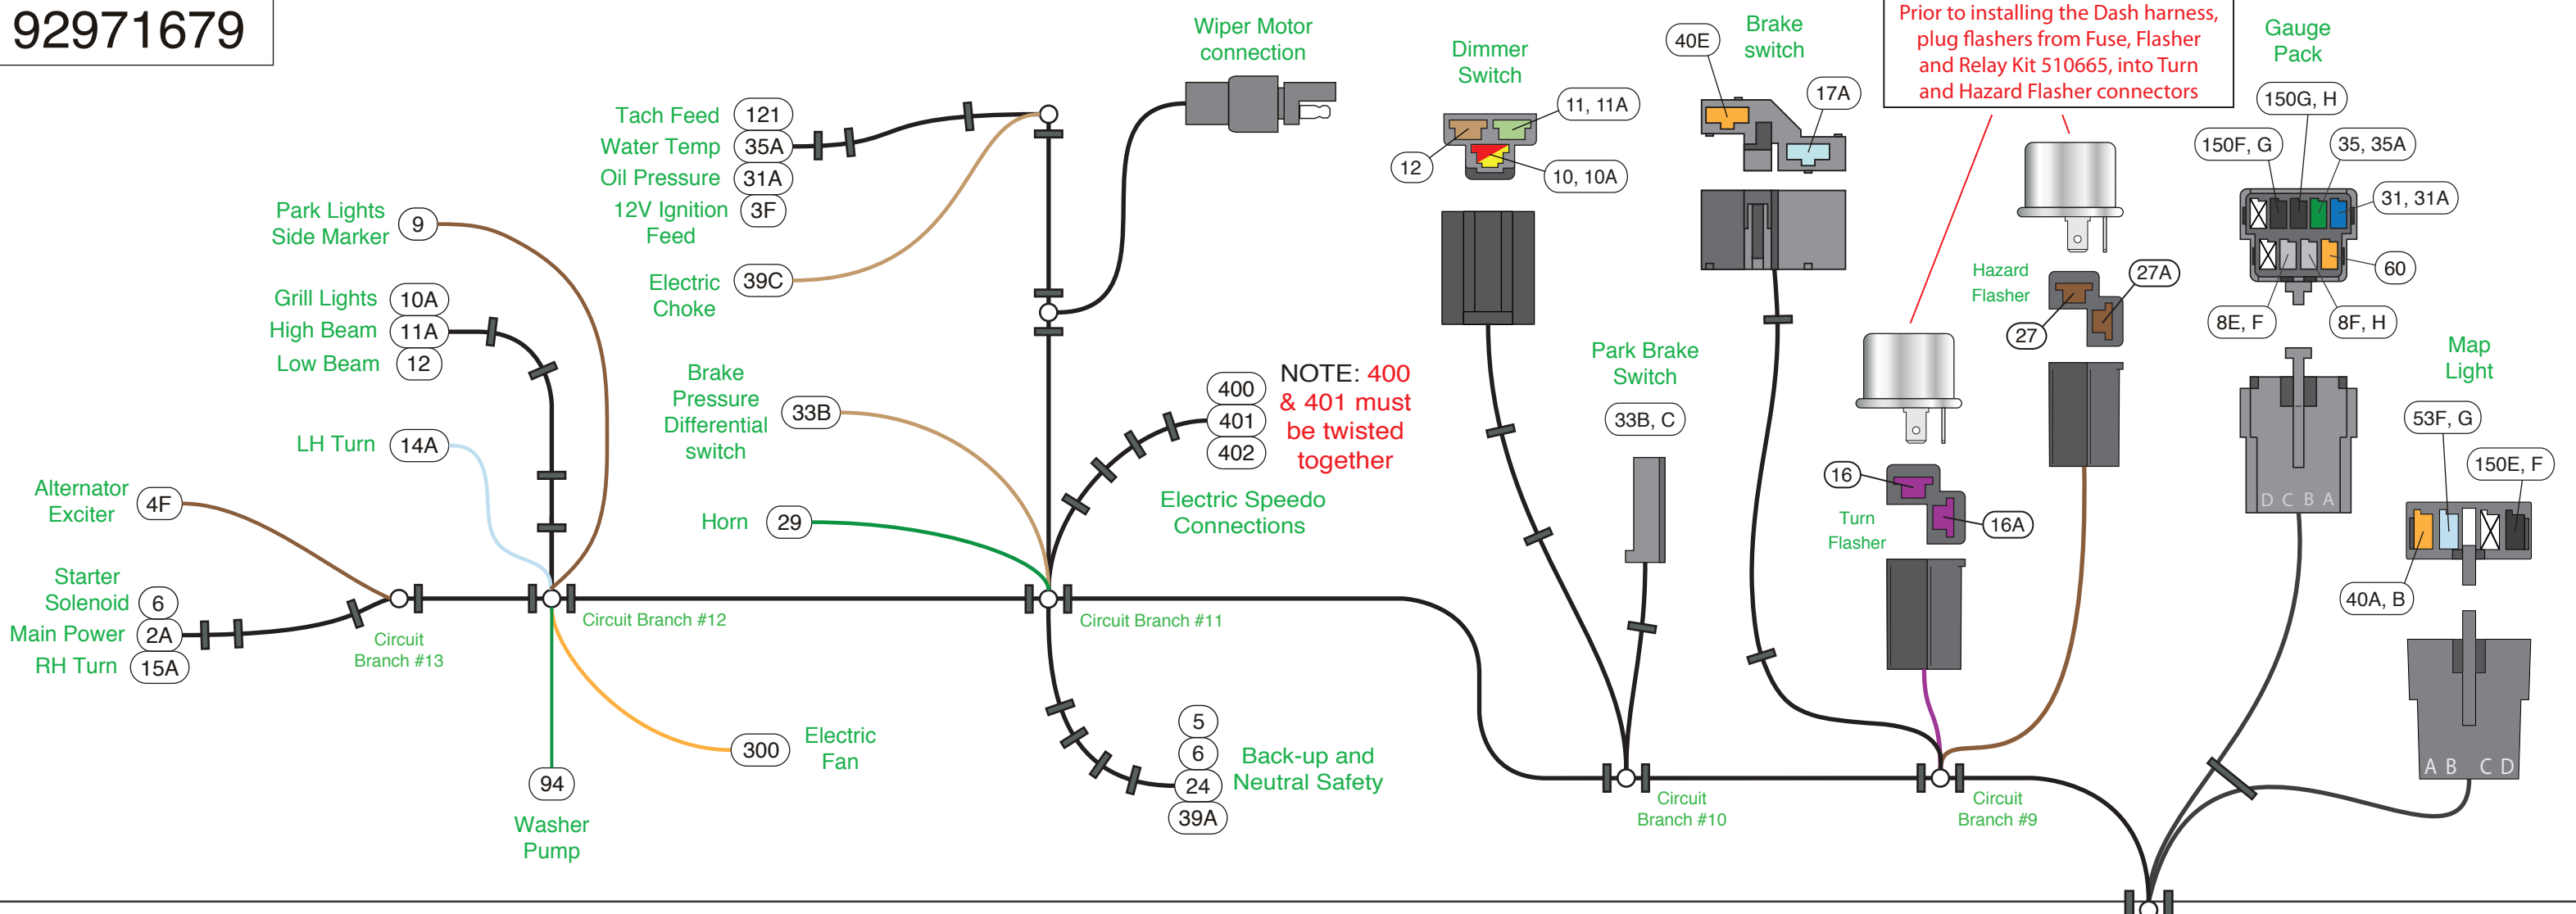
92971679

Wiper Motor connection

Dimmer Switch

40E

Brake switch

Prior to installing the Dash harness, plug flashers from Fuse, Flasher and Relay Kit 510665, into Turn and Hazard Flasher connectors

Gauge Pack

Tach Feed 121
Water Temp 35A
Oil Pressure 31A
12V Ignition Feed 3F

11, 11A
17A
12
10, 10A

150G, H
150F, G
35, 35A
31, 31A

Park Lights Side Marker 9

Electric Choke 39C

Hazard Flasher
27A
27
60
8E, F
8F, H

Grill Lights 10A
High Beam 11A
Low Beam 12

Brake Pressure Differential switch 33B

400
401
402

NOTE: 400 & 401 must be twisted together

Park Brake Switch
33B, C

Map Light
53F, G
150E, F

D C B A

LH Turn 14A

Electric Speedo Connections

16
16A
Turn Flasher

Alternator Exciter 4F

Horn 29

Starter Solenoid 6
Main Power 2A
RH Turn 15A

Circuit Branch #13

Circuit Branch #12

Circuit Branch #11

40A, B

A B C D

300 Electric Fan

5
6
24
39A
Back-up and Neutral Safety

94
Washer Pump

Circuit Branch #10

Circuit Branch #9